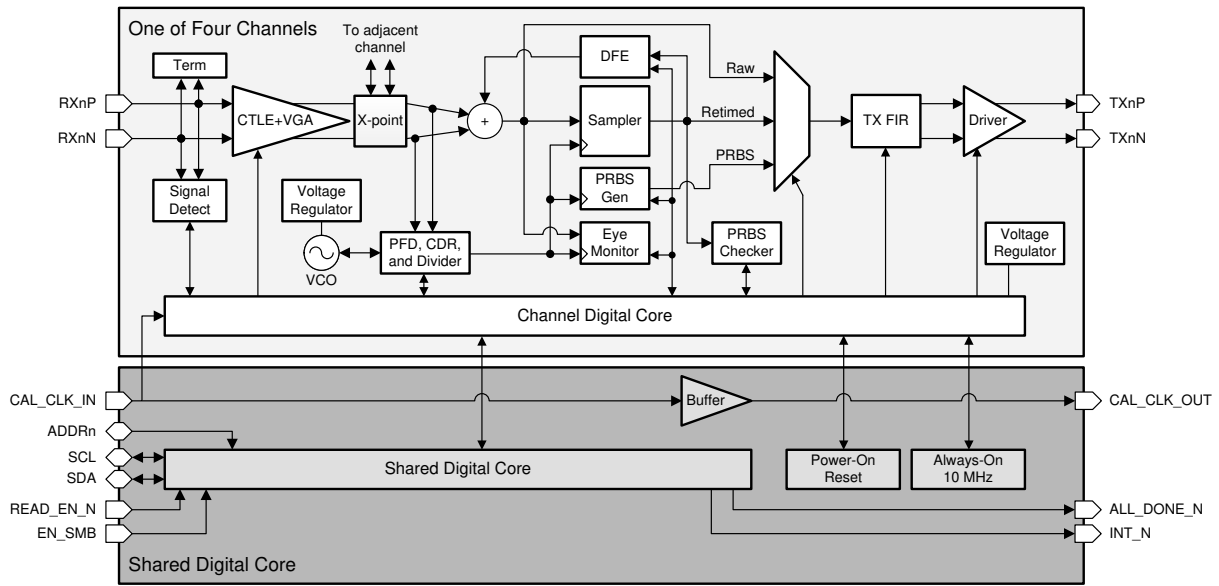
One of Four Channels

To adjacent channel

Term

RXnP

RXnN

CTLE+VGA

X-point

+

DFE

Sampler

Raw

Retimed

PRBS

PRBS Gen

TX FIR

Driver

TXnP

TXnN

Signal Detect

Voltage Regulator

VCO

PFD, CDR, and Divider

Eye Monitor

PRBS Checker

Voltage Regulator

Channel Digital Core

CAL_CLK_IN

Buffer

CAL_CLK_OUT

ADDRn

SCL

SDA

Shared Digital Core

Power-On Reset

Always-On 10 MHz

READ_EN_N

EN_SMB

ALL_DONE_N

INT_N

Shared Digital Core